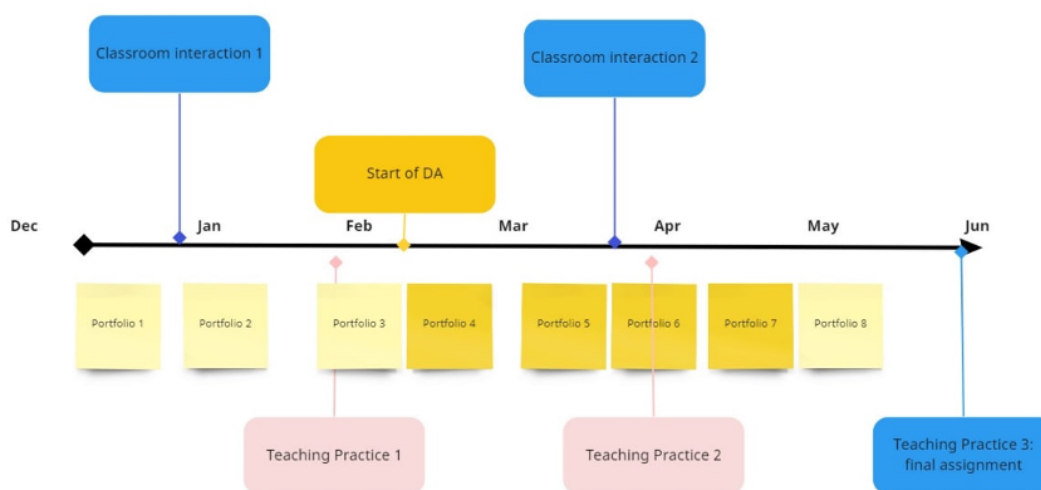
Classroom interaction 1

Classroom interaction 2

Start of DA

Dec

Jan

Feb

Mar

Apr

May

Jun

Portfolio 1

Portfolio 2

Portfolio 3

Portfolio 4

Portfolio 5

Portfolio 6

Portfolio 7

Portfolio 8

Teaching Practice 1

Teaching Practice 2

Teaching Practice 3: final assignment